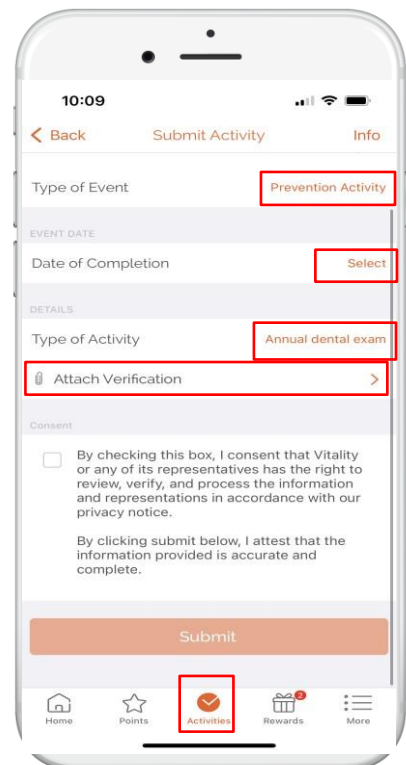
10:09

< Back Submit Activity Info

Type of Event Prevention Activity

EVENT DATE

Date of Completion Select

DETAILS

Type of Activity Annual dental exam

Attach Verification >

Consent

By checking this box, I consent that Vitality or any of its representatives has the right to review, verify, and process the information and representations in accordance with our privacy notice.

By clicking submit below, I attest that the information provided is accurate and complete.

Submit

Home Points Activities 2 Rewards More